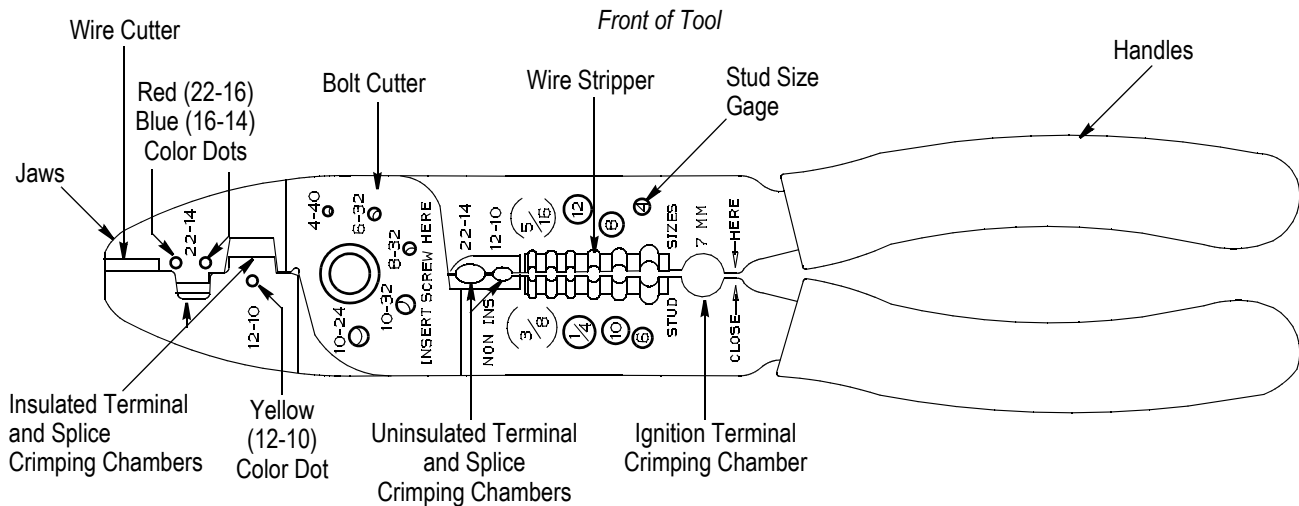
Front of Tool

Wire Cutter

Red (22-16)
Blue (16-14)
Color Dots

Bolt Cutter

Wire Stripper

Stud Size
Gage

Handles

Jaws

22-14

4-40

6-32

8-32

10-32

10-24

INSERT SCREW HERE

22-14

12-10

$\frac{5}{16}$

12

8

4

SIZES

7 MM

HERE

STUD

CLOSE

NON INS

$\frac{3}{8}$

$\frac{1}{4}$

10

6

12-10

Insulated Terminal
and Splice
Crimping Chambers

Yellow
(12-10)
Color Dot

Uninsulated Terminal
and Splice
Crimping Chambers

Ignition Terminal
Crimping Chamber